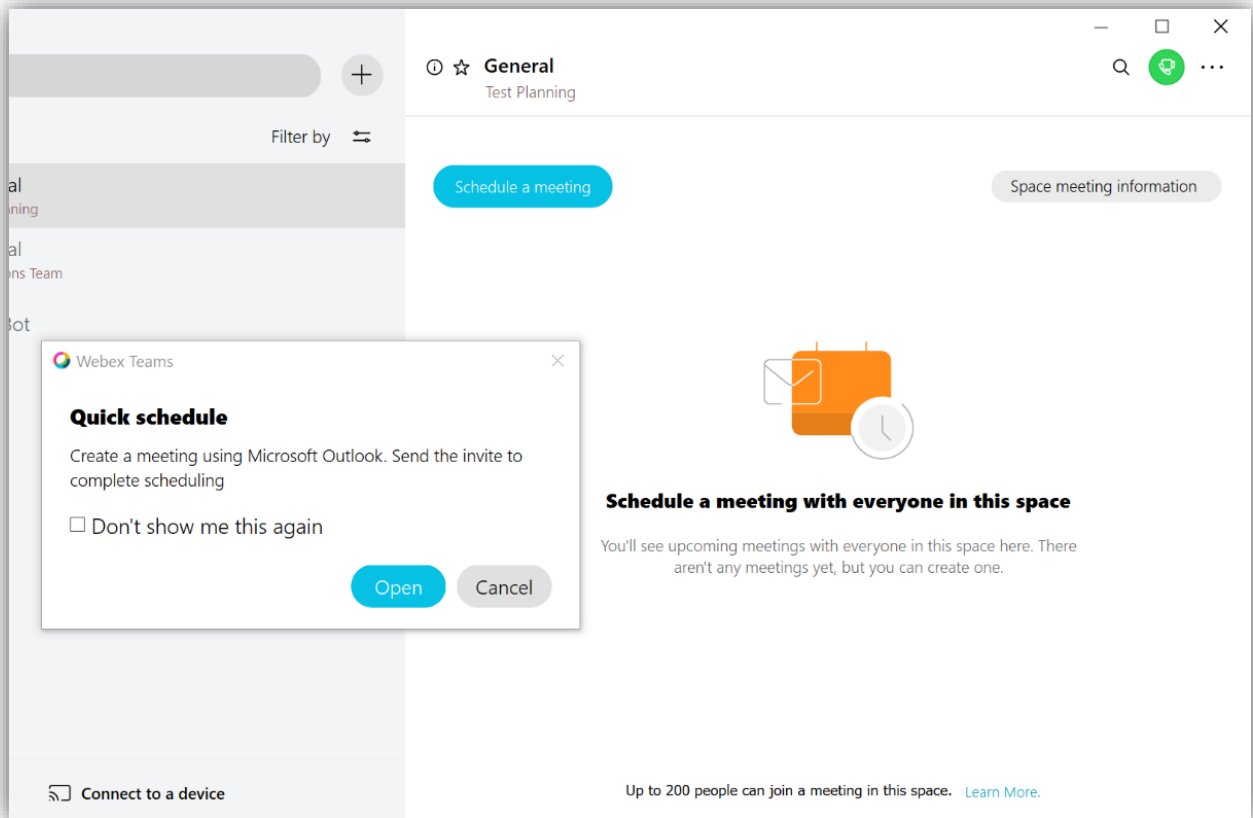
General
Test Planning

Filter by

al
nning

al
ons Team

Bot

Schedule a meeting

Space meeting information

Webex Teams

Quick schedule

Create a meeting using Microsoft Outlook. Send the invite to complete scheduling

Don't show me this again

Open

Cancel

Schedule a meeting with everyone in this space

You'll see upcoming meetings with everyone in this space here. There aren't any meetings yet, but you can create one.

Connect to a device

Up to 200 people can join a meeting in this space. Learn More.